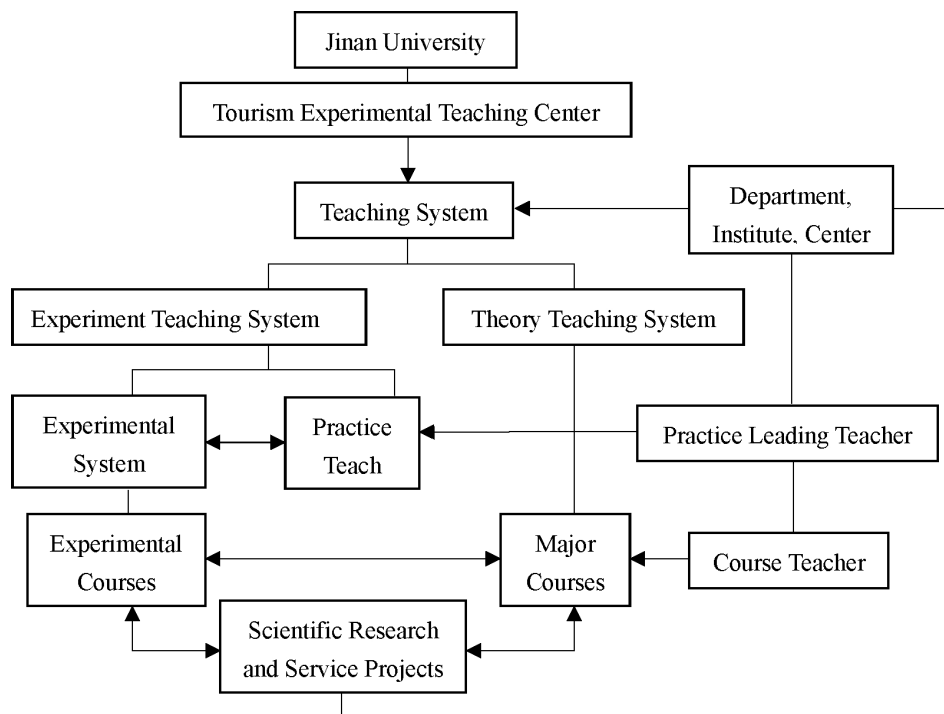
Jinan University

Tourism Experimental Teaching Center

Teaching System

Department, Institute, Center

Experiment Teaching System

Theory Teaching System

Experimental System

Practice Teach

Practice Leading Teacher

Experimental Courses

Major Courses

Course Teacher

Scientific Research and Service Projects